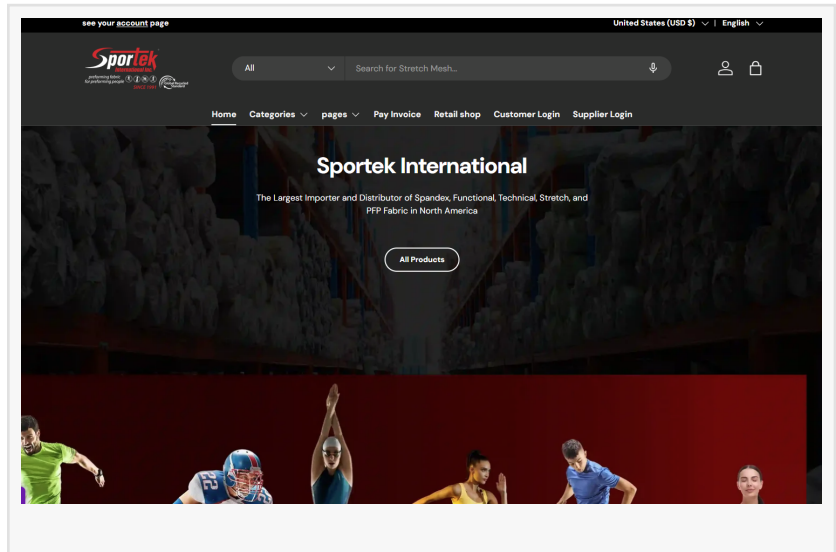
see your account page

United States (USD $) | English

Sportek International Inc.
performing fabric for performing people
SINCE 1990

All

Search for Stretch Mesh...

Home Categories pages Pay Invoice Retail shop Customer Login Supplier Login

Sportek International

The Largest Importer and Distributor of Spandex, Functional, Technical, Stretch, and PFP Fabric in North America

All Products

22